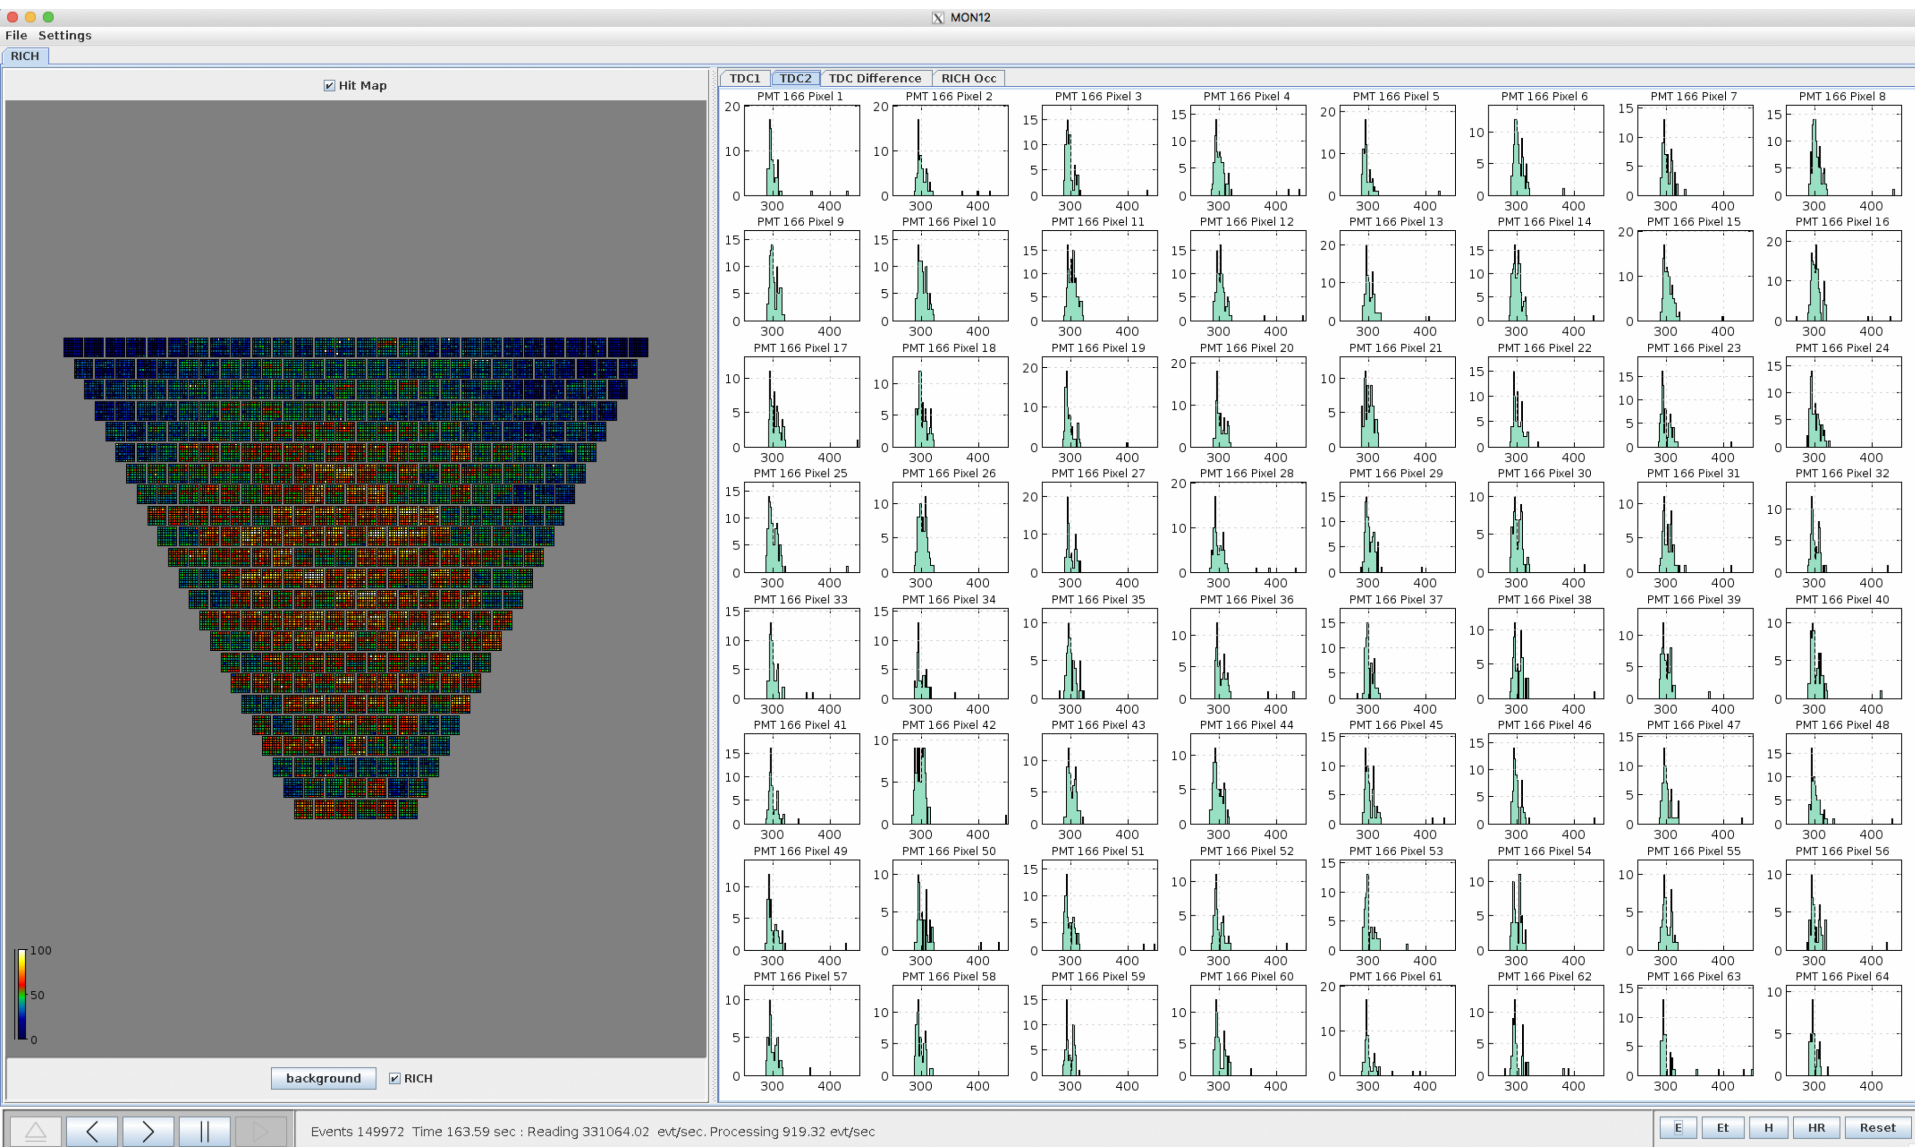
MON12

File Settings

RICH

Hit Map

100
50
0

background RICH

TDC1 TDC2 TDC Difference RICH Occ

PMT 166 Pixel 1
20
10
0
300 400

PMT 166 Pixel 2
20
10
0
300 400

PMT 166 Pixel 3
15
10
5
0
300 400

PMT 166 Pixel 4
15
10
5
0
300 400

PMT 166 Pixel 5
20
10
0
300 400

PMT 166 Pixel 6
10
5
0
300 400

PMT 166 Pixel 7
15
10
5
0
300 400

PMT 166 Pixel 8
15
10
5
0
300 400

PMT 166 Pixel 9
15
10
5
0
300 400

PMT 166 Pixel 10
15
10
5
0
300 400

PMT 166 Pixel 11
15
10
5
0
300 400

PMT 166 Pixel 12
15
10
5
0
300 400

PMT 166 Pixel 13
20
10
0
300 400

PMT 166 Pixel 14
15
10
5
0
300 400

PMT 166 Pixel 15
20
10
0
300 400

PMT 166 Pixel 16
20
10
0
300 400

PMT 166 Pixel 17
10
5
0
300 400

PMT 166 Pixel 18
10
5
0
300 400

PMT 166 Pixel 19
20
10
0
300 400

PMT 166 Pixel 20
20
10
0
300 400

PMT 166 Pixel 21
10
5
0
300 400

PMT 166 Pixel 22
15
10
5
0
300 400

PMT 166 Pixel 23
15
10
5
0
300 400

PMT 166 Pixel 24
15
10
5
0
300 400

PMT 166 Pixel 25
15
10
5
0
300 400

PMT 166 Pixel 26
10
5
0
300 400

PMT 166 Pixel 27
20
10
0
300 400

PMT 166 Pixel 28
20
10
0
300 400

PMT 166 Pixel 29
15
10
5
0
300 400

PMT 166 Pixel 30
10
5
0
300 400

PMT 166 Pixel 31
10
5
0
300 400

PMT 166 Pixel 32
10
5
0
300 400

PMT 166 Pixel 33
15
10
5
0
300 400

PMT 166 Pixel 34
15
10
5
0
300 400

PMT 166 Pixel 35
10
5
0
300 400

PMT 166 Pixel 36
10
5
0
300 400

PMT 166 Pixel 37
15
10
5
0
300 400

PMT 166 Pixel 38
10
5
0
300 400

PMT 166 Pixel 39
10
5
0
300 400

PMT 166 Pixel 40
10
5
0
300 400

PMT 166 Pixel 41
15
10
5
0
300 400

PMT 166 Pixel 42
10
5
0
300 400

PMT 166 Pixel 43
10
5
0
300 400

PMT 166 Pixel 44
10
5
0
300 400

PMT 166 Pixel 45
15
10
5
0
300 400

PMT 166 Pixel 46
15
10
5
0
300 400

PMT 166 Pixel 47
15
10
5
0
300 400

PMT 166 Pixel 48
15
10
5
0
300 400

PMT 166 Pixel 49
10
5
0
300 400

PMT 166 Pixel 50
10
5
0
300 400

PMT 166 Pixel 51
15
10
5
0
300 400

PMT 166 Pixel 52
10
5
0
300 400

PMT 166 Pixel 53
15
10
5
0
300 400

PMT 166 Pixel 54
10
5
0
300 400

PMT 166 Pixel 55
10
5
0
300 400

PMT 166 Pixel 56
10
5
0
300 400

PMT 166 Pixel 57
10
5
0
300 400

PMT 166 Pixel 58
10
5
0
300 400

PMT 166 Pixel 59
15
10
5
0
300 400

PMT 166 Pixel 60
10
5
0
300 400

PMT 166 Pixel 61
20
10
0
300 400

PMT 166 Pixel 62
10
5
0
300 400

PMT 166 Pixel 63
15
10
5
0
300 400

PMT 166 Pixel 64
10
5
0
300 400

Events 149972 Time 163.59 sec : Reading 331064.02 evt/sec. Processing 919.32 evt/sec

E Et H HR Reset